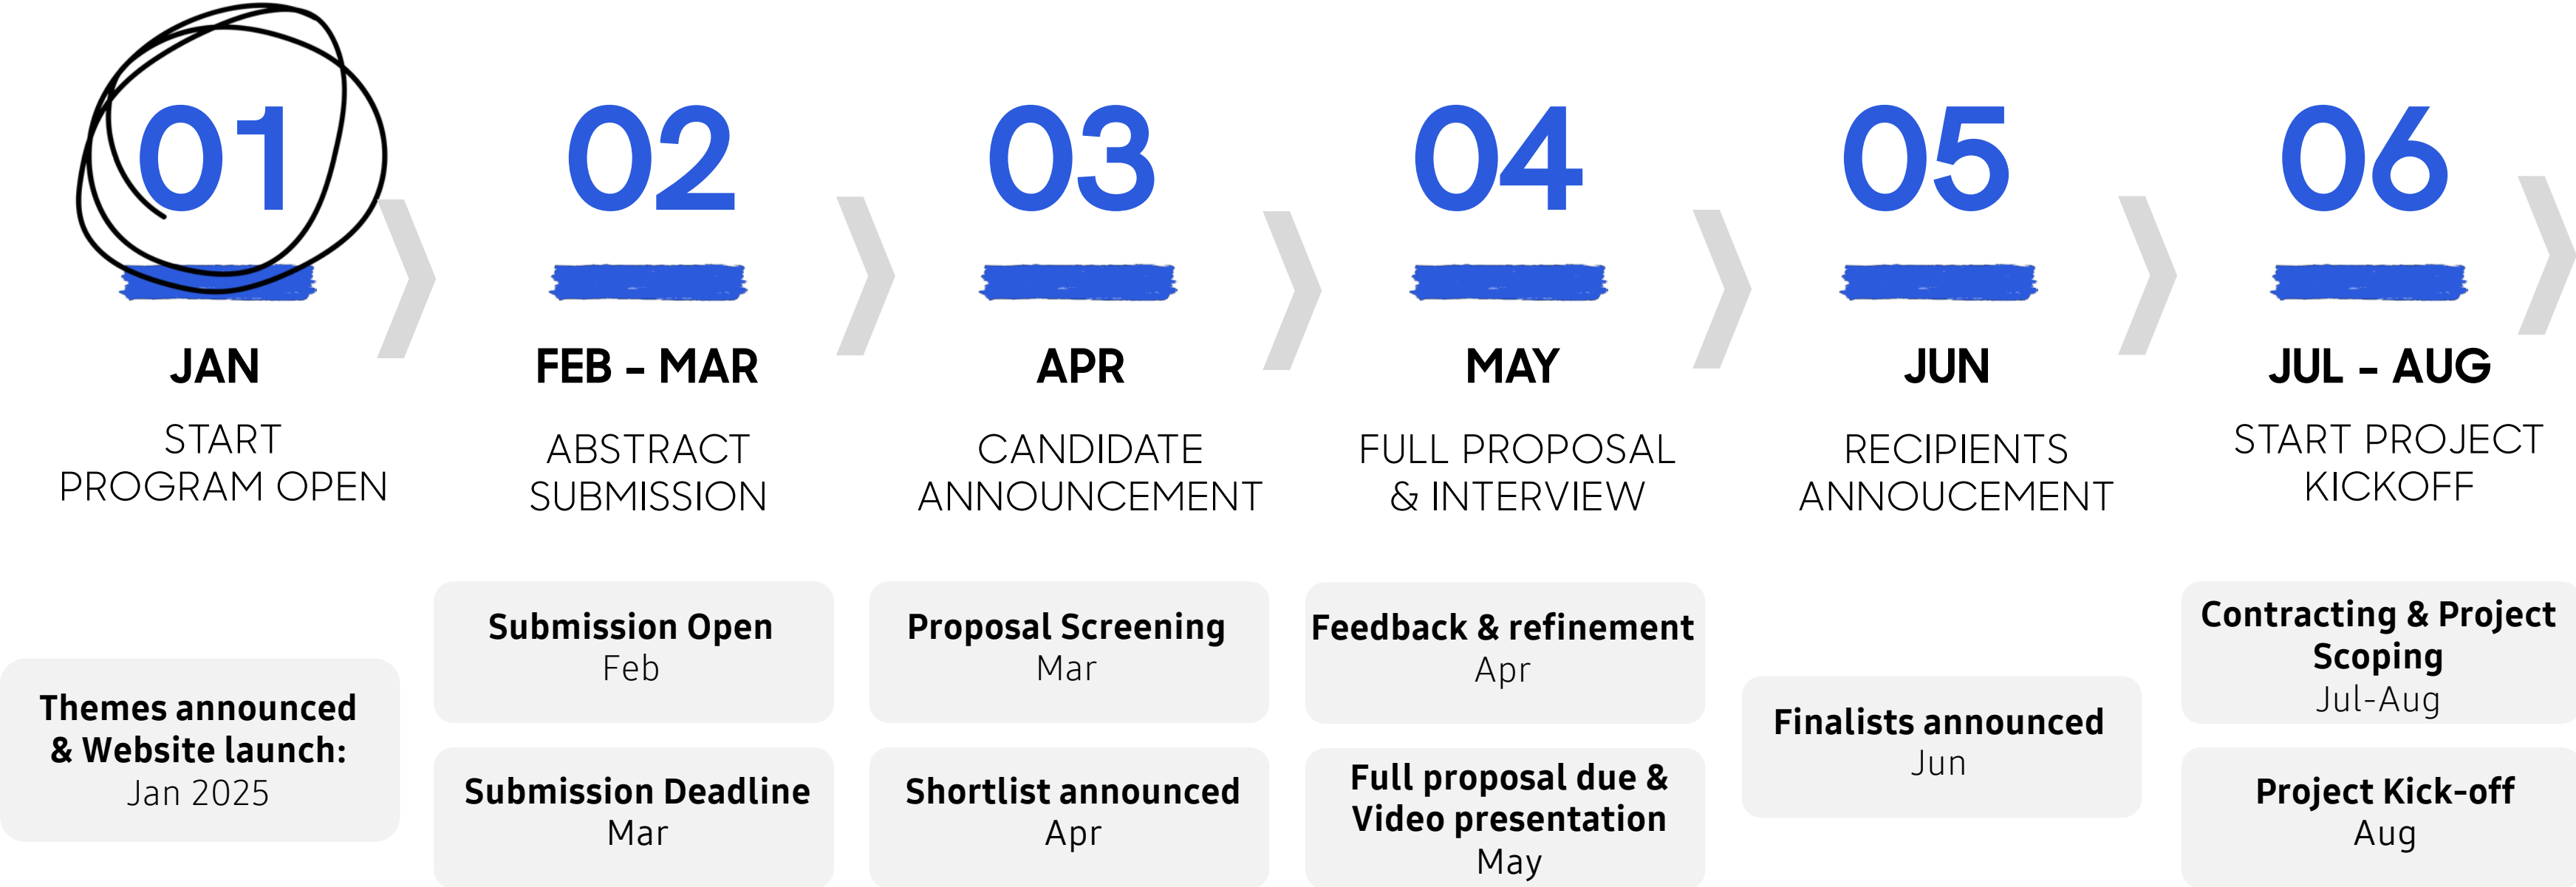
01
JAN
START
PROGRAM OPEN

Themes announced & Website launch:
Jan 2025

02
FEB - MAR
ABSTRACT
SUBMISSION

Submission Open
Feb

Submission Deadline
Mar

03
APR
CANDIDATE
ANNOUNCEMENT

Proposal Screening
Mar

Shortlist announced
Apr

04
MAY
FULL PROPOSAL
& INTERVIEW

Feedback & refinement
Apr

Full proposal due & Video presentation
May

05
JUN
RECIPIENTS
ANNOUCEMENT

Finalists announced
Jun

06
JUL - AUG
START PROJECT
KICKOFF

Contracting & Project Scoping
Jul-Aug

Project Kick-off
Aug